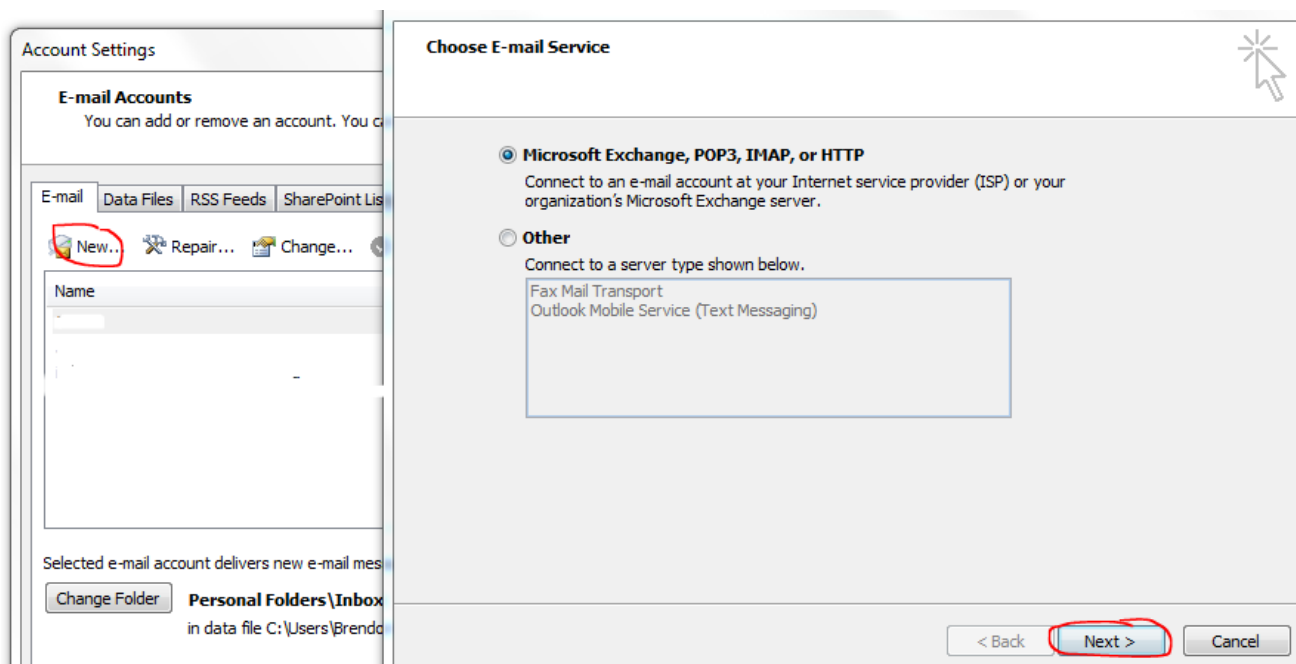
Account Settings

E-mail Accounts
You can add or remove an account. You c

E-mail | Data Files | RSS Feeds | SharePoint Lis

New... Repair... Change...

Name

Selected e-mail account delivers new e-mail mes

Change Folder

Personal Folders\Inbox
in data file C:\Users\Brendo

Choose E-mail Service

Microsoft Exchange, POP3, IMAP, or HTTP
Connect to an e-mail account at your Internet service provider (ISP) or your organization's Microsoft Exchange server.

Other
Connect to a server type shown below.

Fax Mail Transport
Outlook Mobile Service (Text Messaging)

< Back | Next > | Cancel